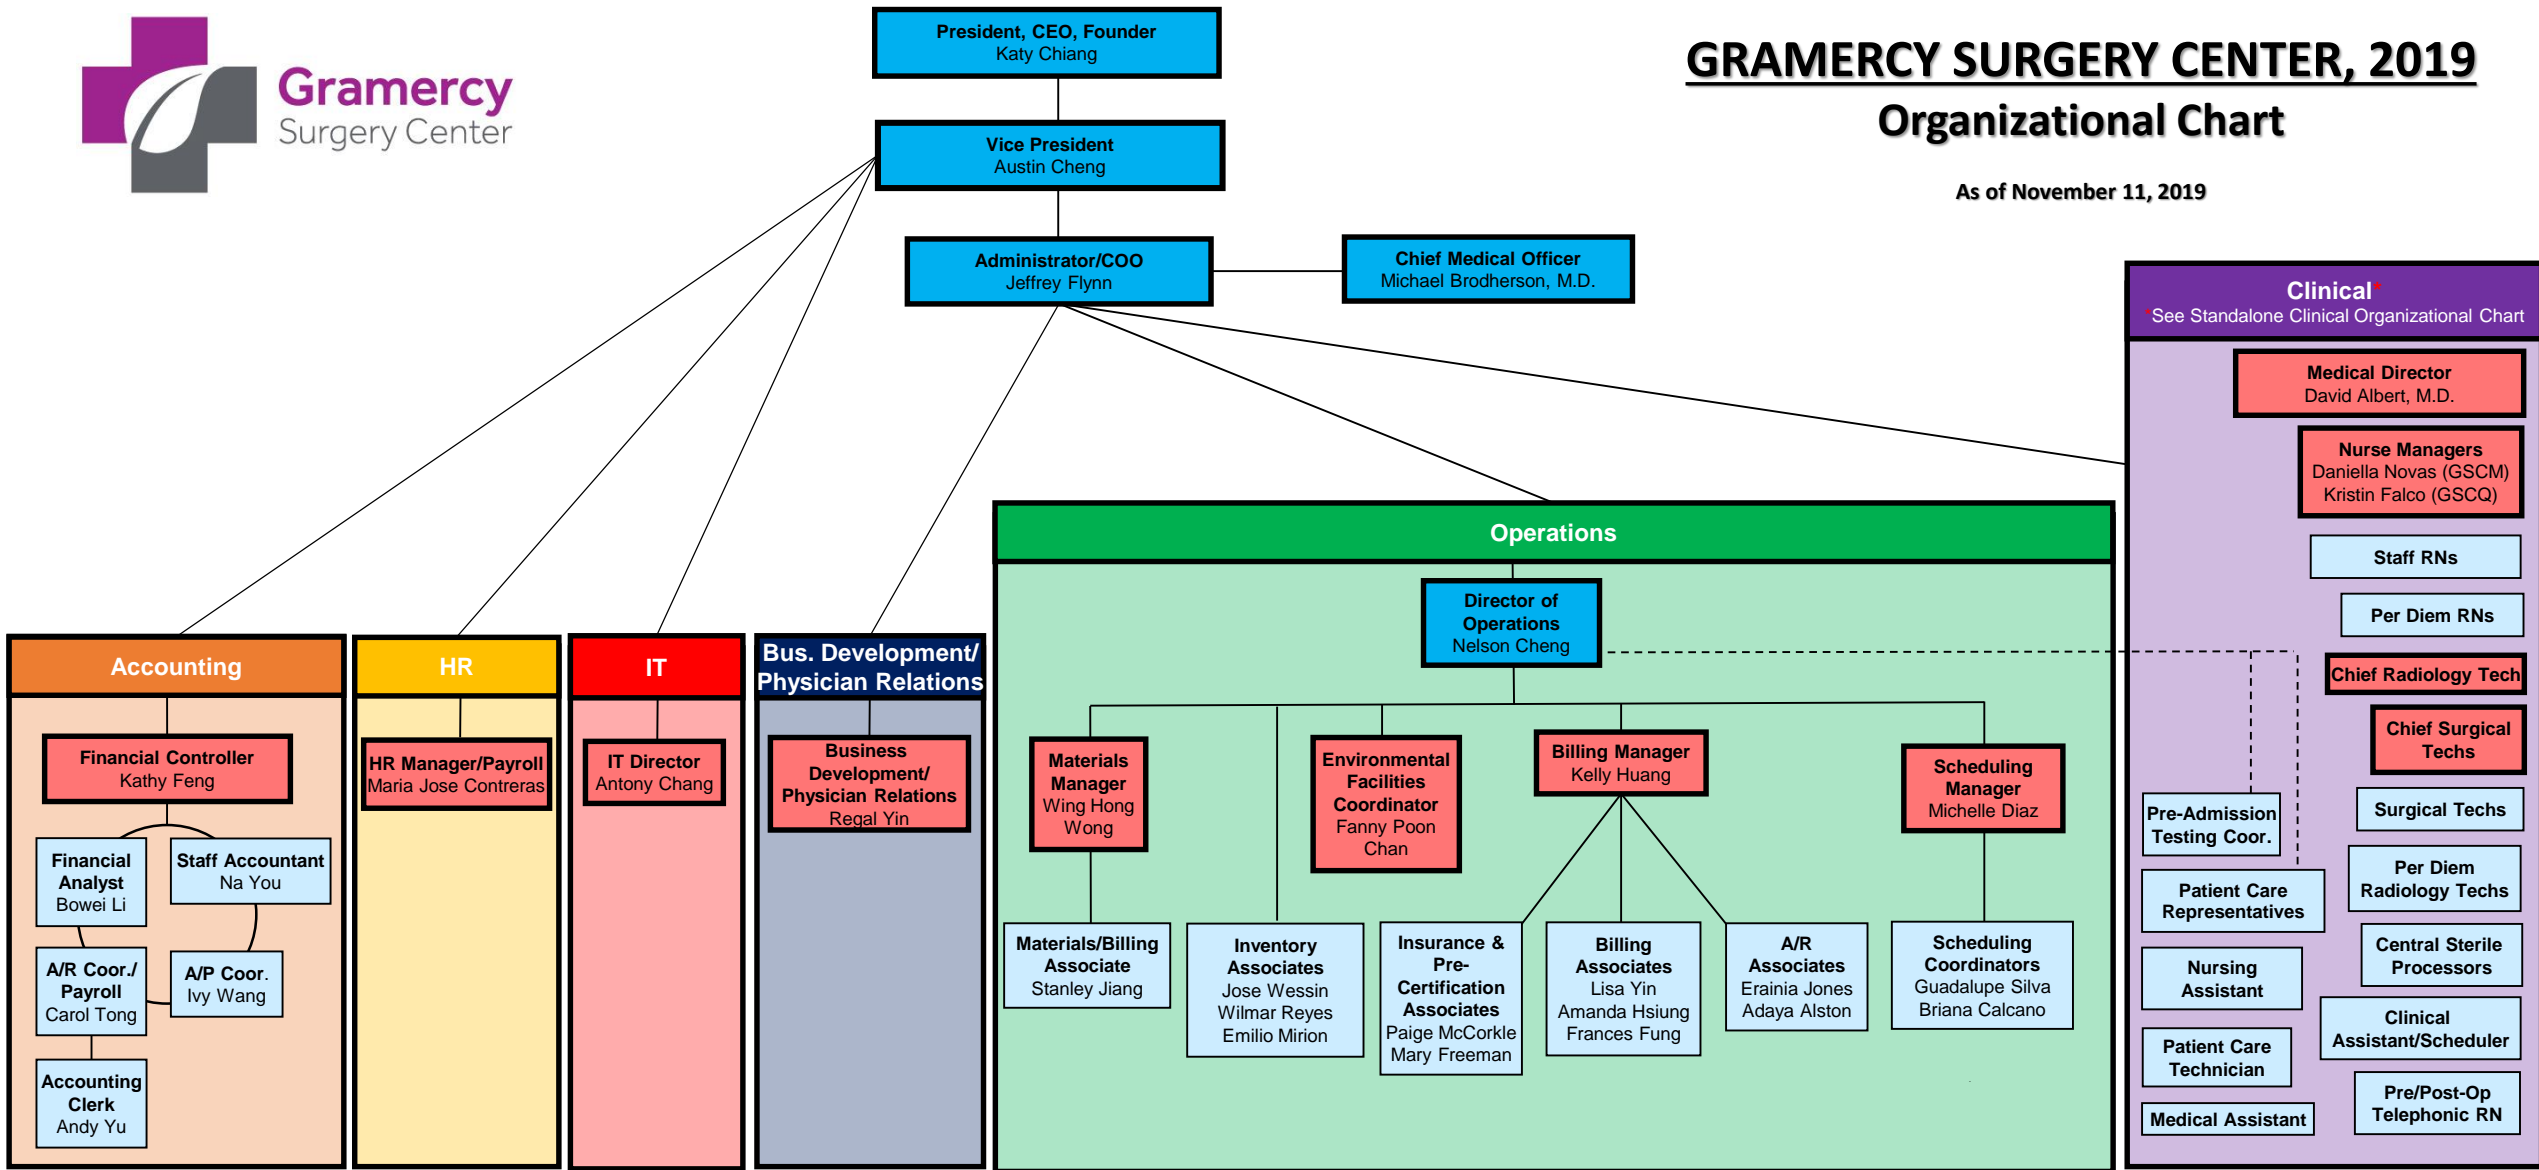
Gramercy
Surgery Center

President, CEO, Founder
Katy Chiang

Vice President
Austin Cheng

Administrator/COO
Jeffrey Flynn

Chief Medical Officer
Michael Brodherson, M.D.

GRAMERCY SURGERY CENTER, 2019
Organizational Chart

As of November 11, 2019

Clinical*
*See Standalone Clinical Organizational Chart

Medical Director
David Albert, M.D.

Nurse Managers
Daniella Novas (GSCM)
Kristin Falco (GSCQ)

Staff RNs

Per Diem RNs

Chief Radiology Tech

Chief Surgical Techs

Surgical Techs

Per Diem Radiology Techs

Central Sterile Processors

Clinical Assistant/Scheduler

Pre/Post-Op Telephonic RN

Pre-Admission Testing Coor.

Patient Care Representatives

Nursing Assistant

Patient Care Technician

Medical Assistant

Operations

Director of Operations
Nelson Cheng

Materials Manager
Wing Hong Wong

Environmental Facilities Coordinator
Fanny Poon Chan

Billing Manager
Kelly Huang

Scheduling Manager
Michelle Diaz

Materials/Billing Associate
Stanley Jiang

Inventory Associates
Jose Wessin
Wilmar Reyes
Emilio Mirion

Insurance & Pre-Certification Associates
Paige McCorkle
Mary Freeman

Billing Associates
Lisa Yin
Amanda Hsiung
Frances Fung

A/R Associates
Erainia Jones
Adaya Alston

Scheduling Coordinators
Guadalupe Silva
Briana Calcano

Accounting

Financial Controller
Kathy Feng

Financial Analyst
Bowei Li

Staff Accountant
Na You

A/R Coor./ Payroll
Carol Tong

A/P Coor.
Ivy Wang

Accounting Clerk
Andy Yu

HR

HR Manager/Payroll
Maria Jose Contreras

IT

IT Director
Antony Chang

Bus. Development/ Physician Relations

Business Development/ Physician Relations
Regal Yin